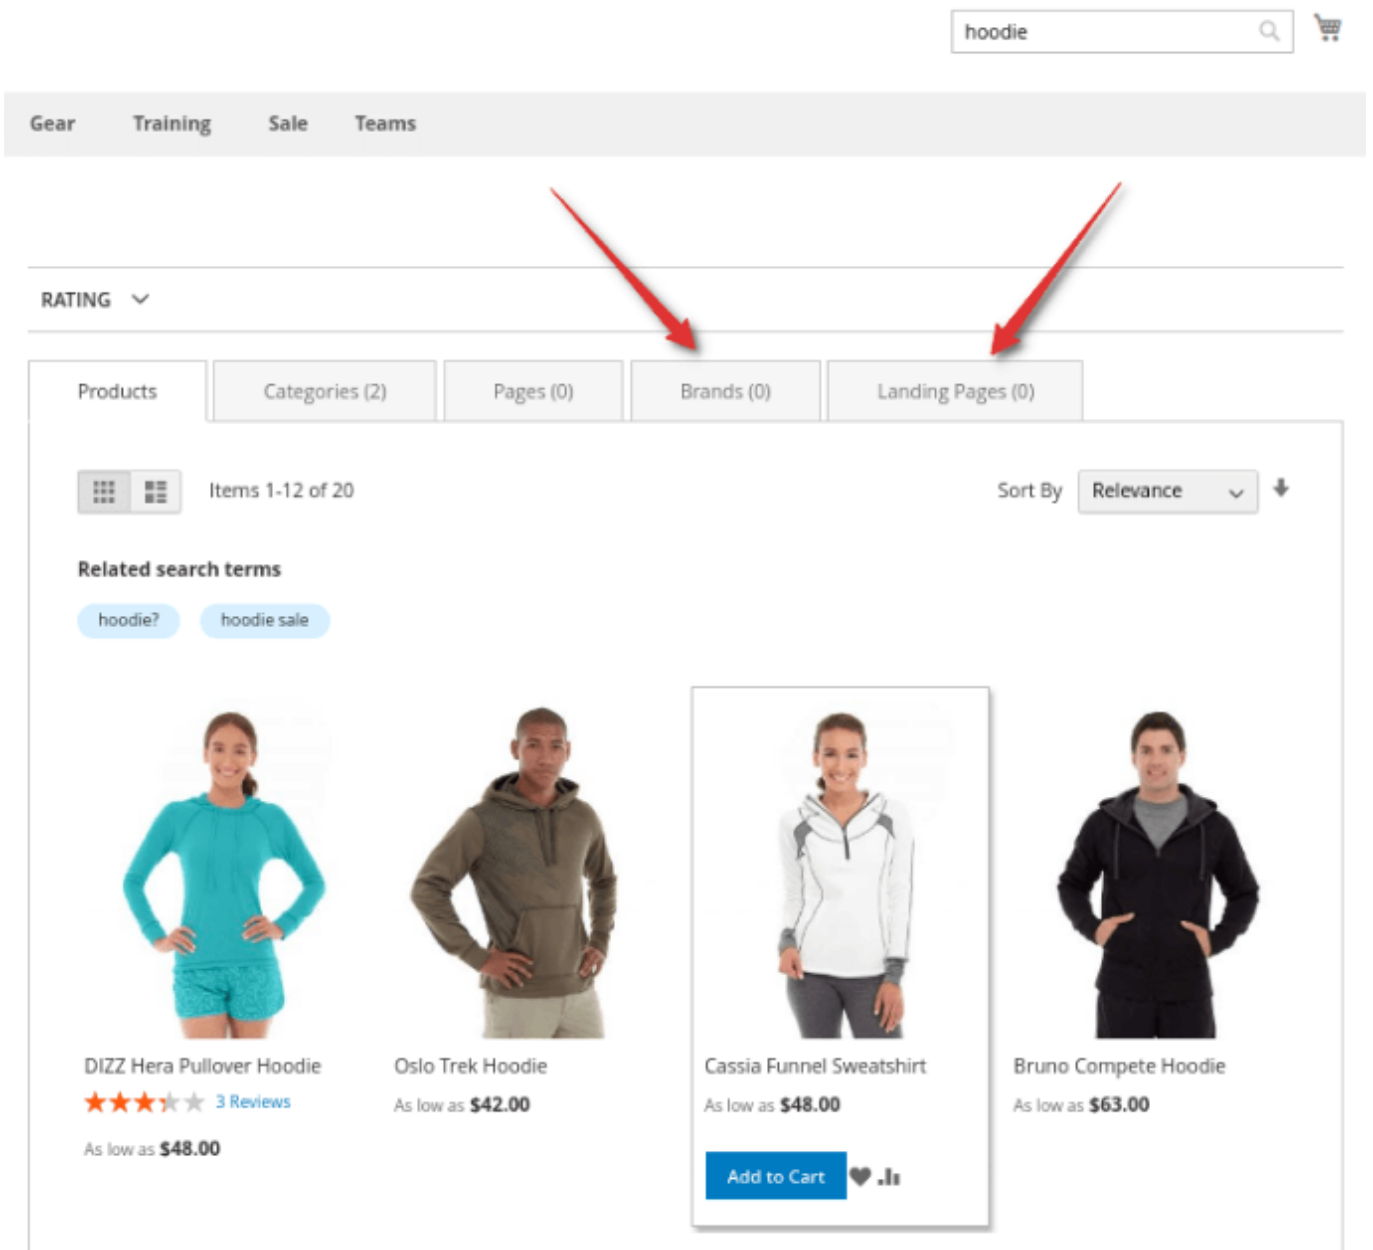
hoodie

Gear Training Sale Teams

RATING

Products | Categories (2) | Pages (0) | Brands (0) | Landing Pages (0)

Items 1-12 of 20

Sort By Relevance

Related search terms

hoodie? hoodie sale

DIZZ Hera Pullover Hoodie
3 Reviews
As low as $48.00

Oslo Trek Hoodie
As low as $42.00

Cassia Funnel Sweatshirt
As low as $48.00
Add to Cart

Bruno Compete Hoodie
As low as $63.00